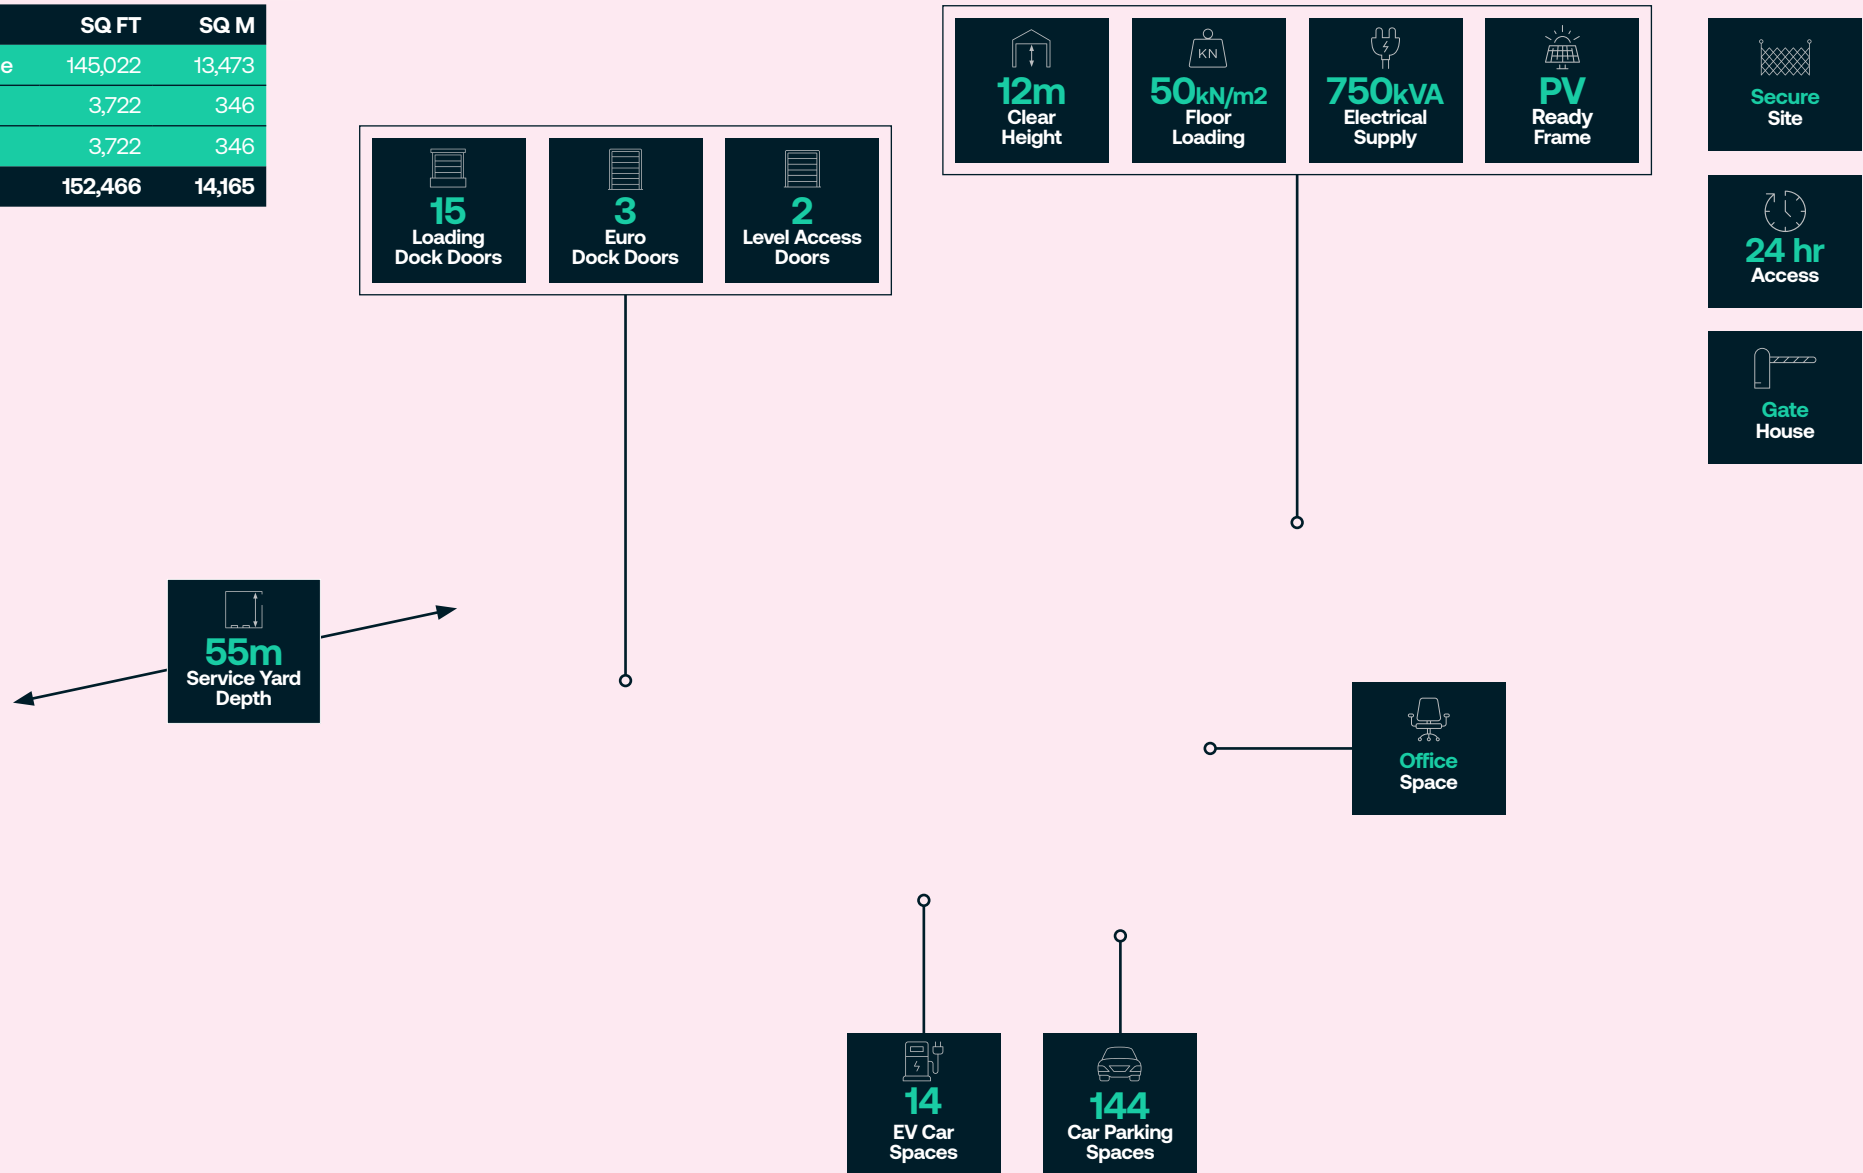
| | SQ FT | SQ M |
|---|---|---|
| e | 145,022 | 13,473 |
| | 3,722 | 346 |
| | 3,722 | 346 |
| | 152,466 | 14,165 |

15 Loading Dock Doors

3 Euro Dock Doors

2 Level Access Doors

KN

12m Clear Height

50kN/m2 Floor Loading

750kVA Electrical Supply

PV Ready Frame

Secure Site

24 hr Access

Gate House

55m Service Yard Depth

Office Space

14 EV Car Spaces

144 Car Parking Spaces